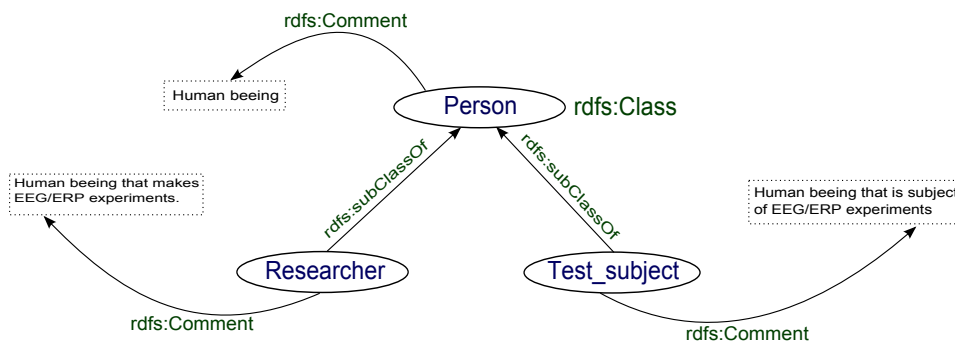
rdfs:Comment

Human beeing

Person

rdfs:Class

Human beeing that makes EEG/ERP experiments.

rdfs:subClassOf

rdfs:subClassOf

Human beeing that is subject of EEG/ERP experiments

Researcher

Test_subject

rdfs:Comment

rdfs:Comment